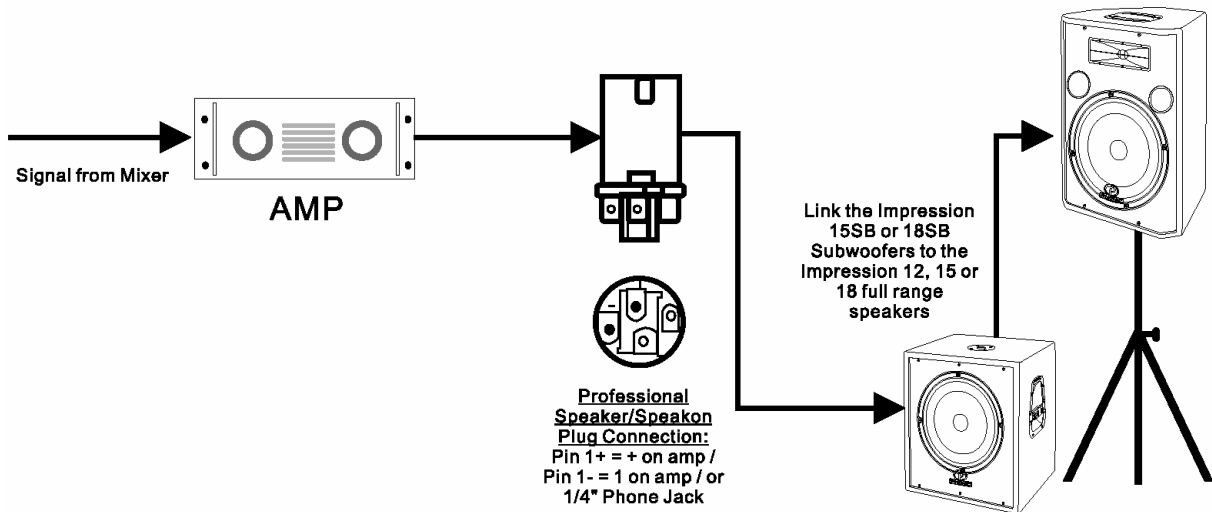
Signal from Mixer

AMP

Link the Impression 15SB or 18SB Subwoofers to the Impression 12, 15 or 18 full range speakers

Professional Speaker/Speakon Plug Connection:
Pin 1+ = + on amp /
Pin 1- = 1 on amp / or
1/4" Phone Jack